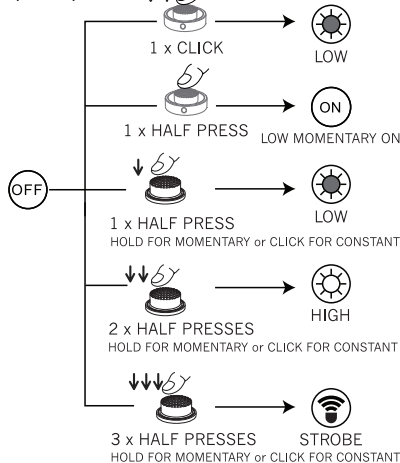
1 x CLICK

LOW

ON

1 x HALF PRESS

LOW MOMENTARY ON

OFF

1 x HALF PRESS

LOW

HOLD FOR MOMENTARY or CLICK FOR CONSTANT

2 x HALF PRESSES

HIGH

HOLD FOR MOMENTARY or CLICK FOR CONSTANT

3 x HALF PRESSES

STROBE

HOLD FOR MOMENTARY or CLICK FOR CONSTANT